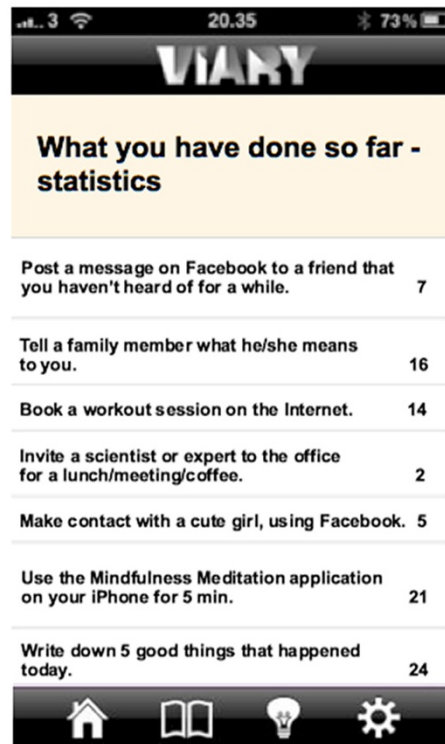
..ıl 3 20.35 73%

VIARY

What you have done so far - statistics

Post a message on Facebook to a friend that you haven't heard of for a while. 7

Tell a family member what he/she means to you. 16

Book a workout session on the Internet. 14

Invite a scientist or expert to the office for a lunch/meeting/coffee. 2

Make contact with a cute girl, using Facebook. 5

Use the Mindfulness Meditation application on your iPhone for 5 min. 21

Write down 5 good things that happened today. 24